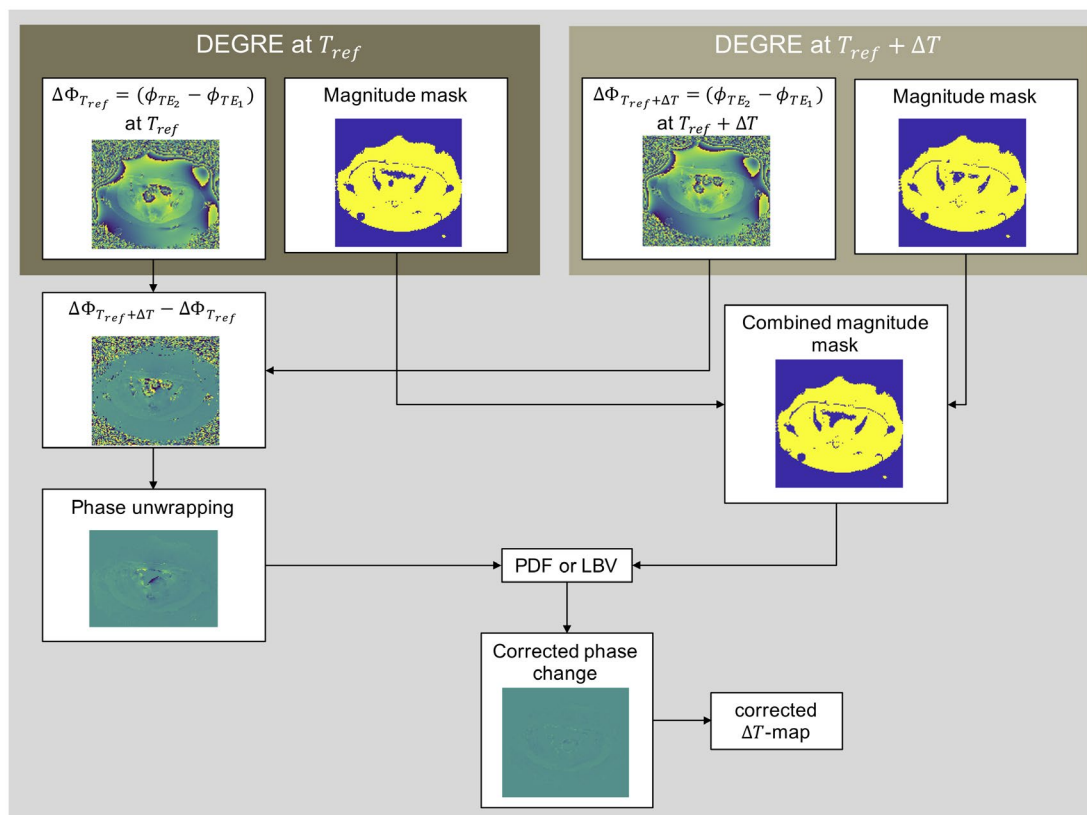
DEGRE at $T_{ref}$

$\Delta\Phi_{T_{ref}} = (\phi_{TE_2} - \phi_{TE_1})$ at $T_{ref}$

Magnitude mask

DEGRE at $T_{ref} + \Delta T$

$\Delta\Phi_{T_{ref}+\Delta T} = (\phi_{TE_2} - \phi_{TE_1})$ at $T_{ref} + \Delta T$

Magnitude mask

$\Delta\Phi_{T_{ref}+\Delta T} - \Delta\Phi_{T_{ref}}$

Combined magnitude mask

Phase unwrapping

PDF or LBV

Corrected phase change

corrected $\Delta T$-map